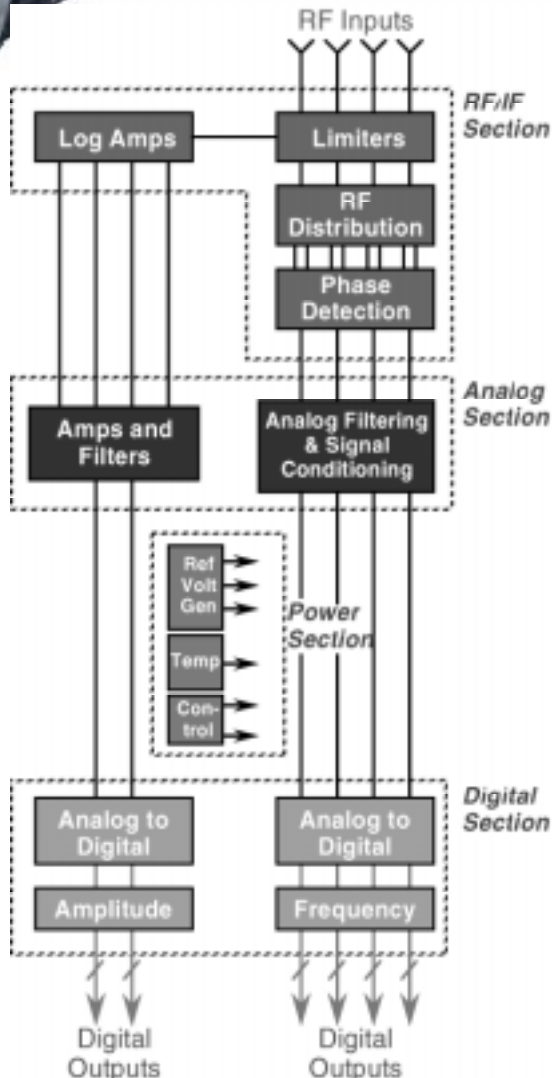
RF Inputs

RF/IF Section

Log Amps

Limiters

RF Distribution

Phase Detection

Analog Section

Amps and Filters

Analog Filtering & Signal Conditioning

Ref Volt Gen

Temp

Control

Power Section

Digital Section

Analog to Digital

Analog to Digital

Amplitude

Frequency

Digital Outputs

Digital Outputs